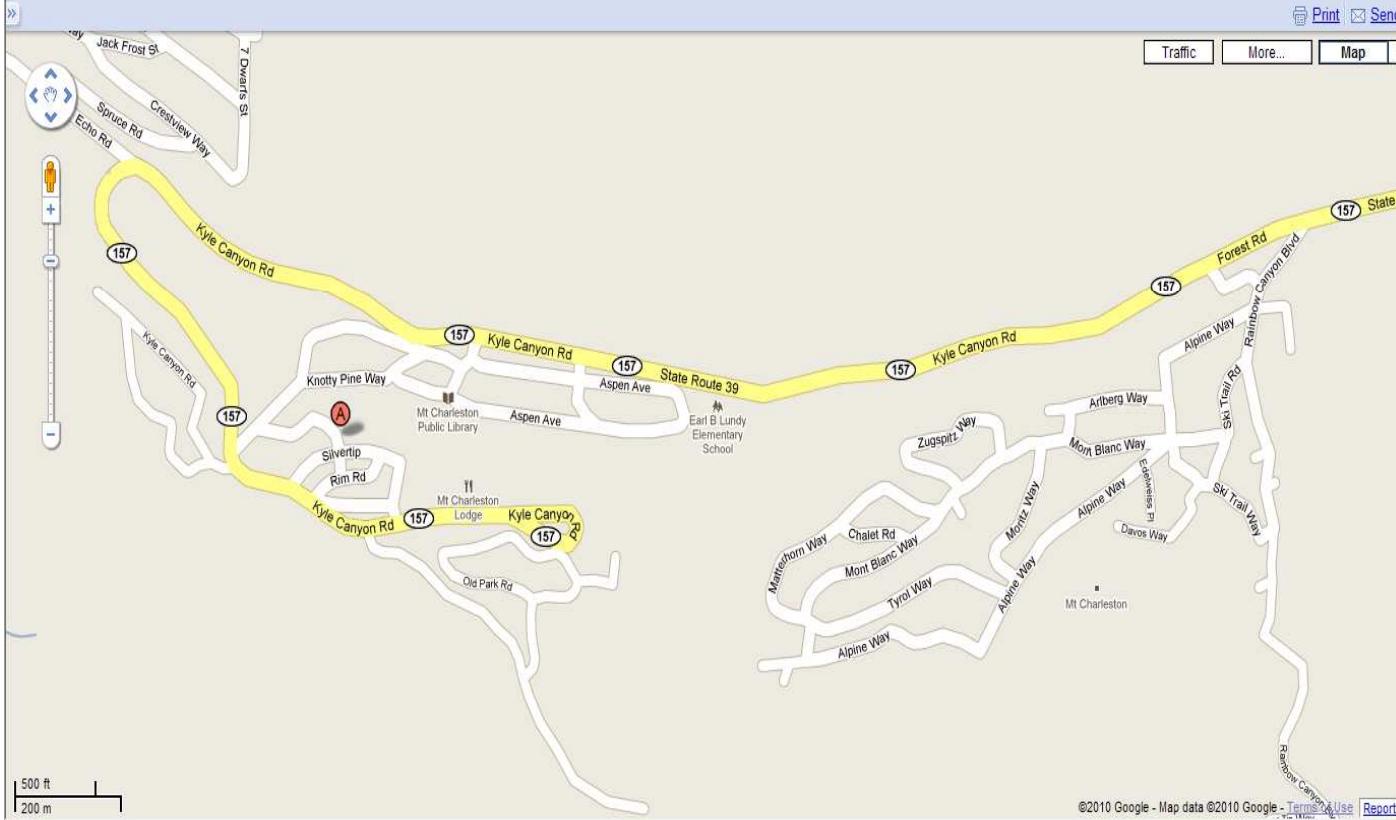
»
Print Send

Traffic More... Map

Jack Frost St
7 Dwarfs St
Crestview Way
Spruce Rd
Echo Rd
157
Kyle Canyon Rd
157
Kyle Canyon Rd
157
State Route 39
157
Kyle Canyon Rd
157
Forest Rd
157
State
Rainbow Canyon Blvd
Kyle Canyon Rd
Knotty Pine Way
Aspen Ave
Mt Charleston Public Library
Aspen Ave
Earl B Lundy Elementary School
157
A
Silvertip
Rim Rd
Mt Charleston Lodge
Kyle Canyon Rd
157
Kyle Canyon Rd
157
Old Park Rd
Alpine Way
Ski Trail Rd
Arlberg Way
Zugspitz Way
Mont Blanc Way
Edelweiss Pl
Alpine Way
Ski Trail Way
Davos Way
Montz Way
Chalet Rd
Matterhorn Way
Mont Blanc Way
Tyrol Way
Alpine Way
Alpine Way
Mt Charleston
Rainbow Canyon

500 ft
200 m

©2010 Google - Map data ©2010 Google - Terms of Use Report